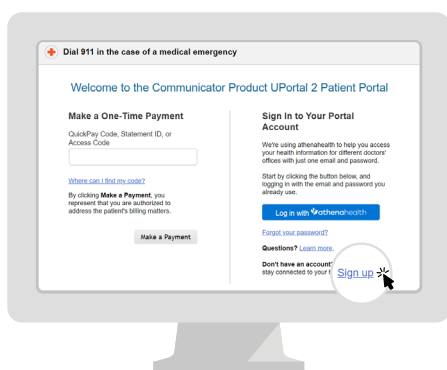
Dial 911 in the case of a medical emergency

Welcome to the Communicator Product UPortal 2 Patient Portal

Make a One-Time Payment

QuickPay Code, Statement ID, or Access Code

Where can I find my code?

By clicking Make a Payment, you represent that you are authorized to address the patient's billing matters.

Make a Payment

Sign In to Your Portal Account

We're using athenahealth to help you access your health information for different doctors' offices with just one email and password.

Start by clicking the button below, and logging in with the email and password you already use.

Log in with athenahealth

Forgot your password?

Questions? Learn more.

Don't have an account? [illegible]
stay connected to your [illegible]

Sign up